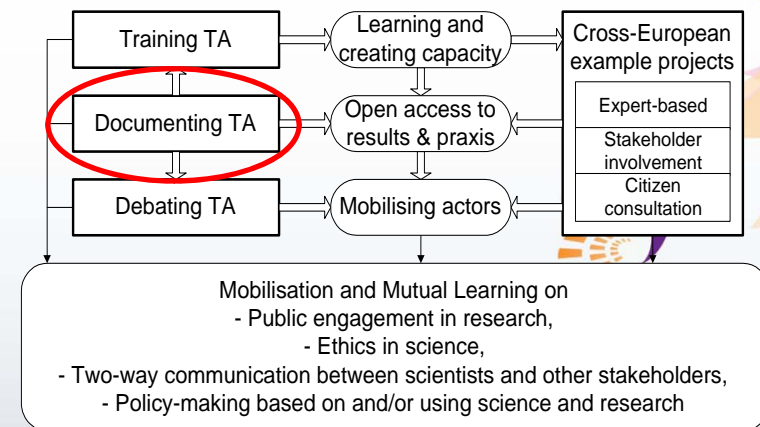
Training TA

Learning and creating capacity

Cross-European example projects

Documenting TA

Open access to results & praxis

Expert-based

Stakeholder involvement

Citizen consultation

Debating TA

Mobilising actors

Mobilisation and Mutual Learning on
- Public engagement in research,
- Ethics in science,
- Two-way communication between scientists and other stakeholders,
- Policy-making based on and/or using science and research